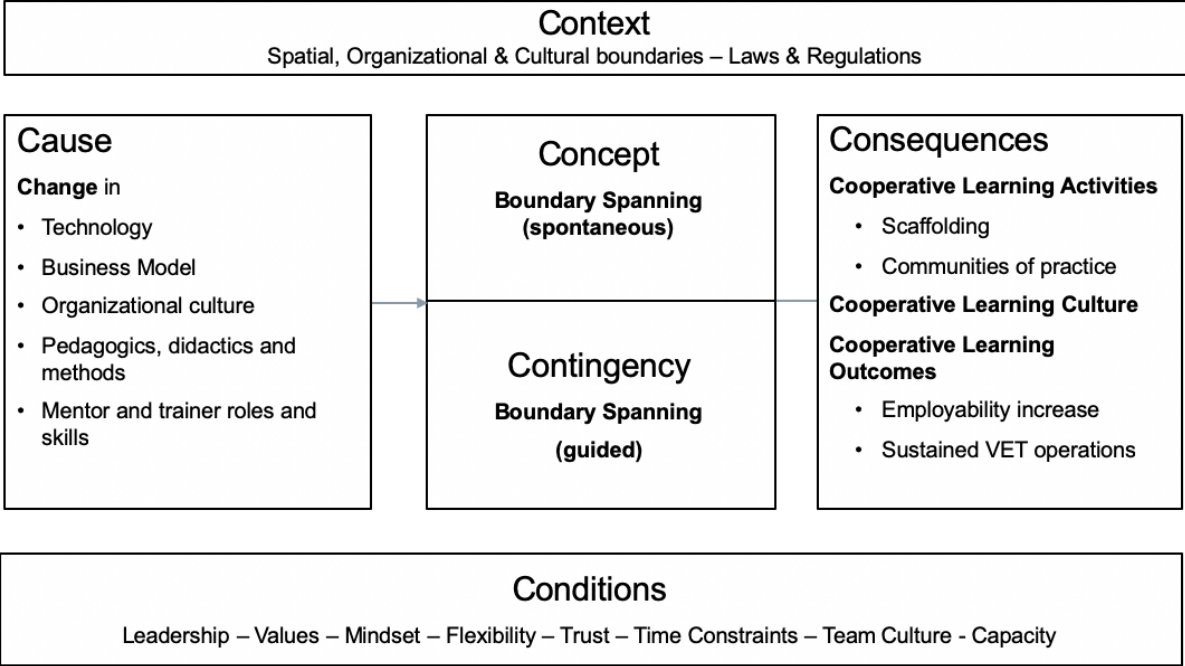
Context
Spatial, Organizational & Cultural boundaries – Laws & Regulations

Cause
**Change** in
• Technology
• Business Model
• Organizational culture
• Pedagogics, didactics and methods
• Mentor and trainer roles and skills

Concept
**Boundary Spanning (spontaneous)**

Contingency
**Boundary Spanning**
**(guided)**

Consequences
**Cooperative Learning Activities**
• Scaffolding
• Communities of practice
**Cooperative Learning Culture**
**Cooperative Learning Outcomes**
• Employability increase
• Sustained VET operations

Conditions
Leadership – Values – Mindset – Flexibility – Trust – Time Constraints – Team Culture - Capacity